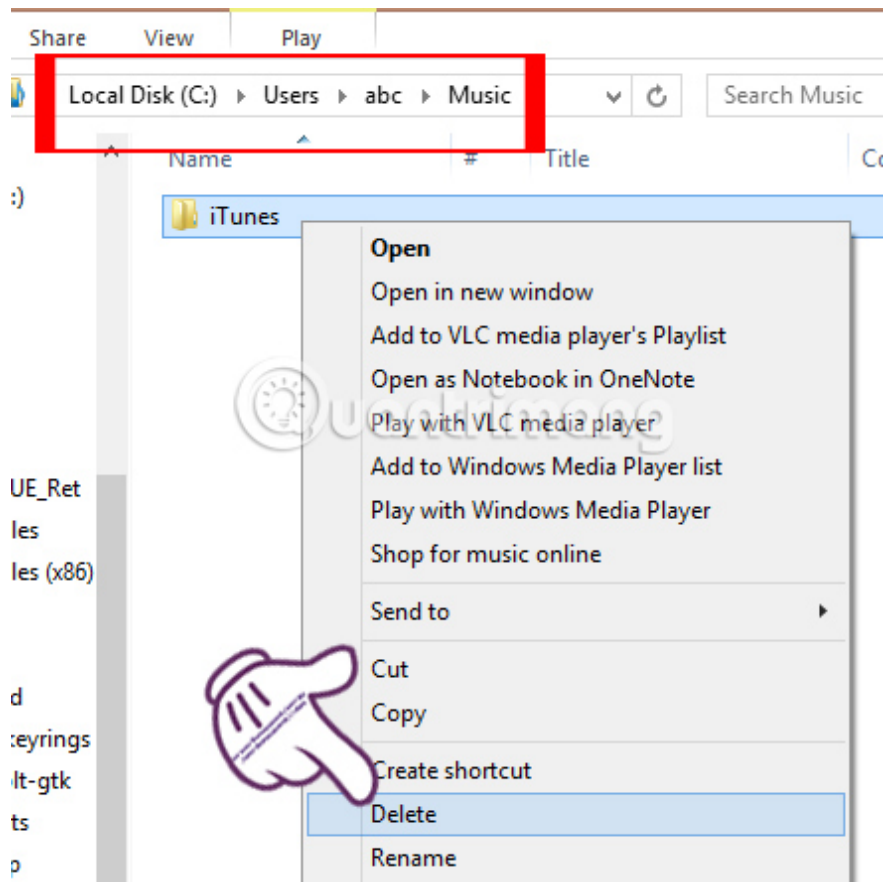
Share View Play

Local Disk (C:) ▸ Users ▸ abc ▸ Music

Search Music

Name # Title Co

:)

iTunes

Open
Open in new window
Add to VLC media player's Playlist
Open as Notebook in OneNote
Play with VLC media player
Add to Windows Media Player list
Play with Windows Media Player
Shop for music online
Send to
Cut
Copy
Create shortcut
Delete
Rename

UE_Ret
les
les (x86)
d
keyrings
lt-gtk
ts
p

Quantrimang